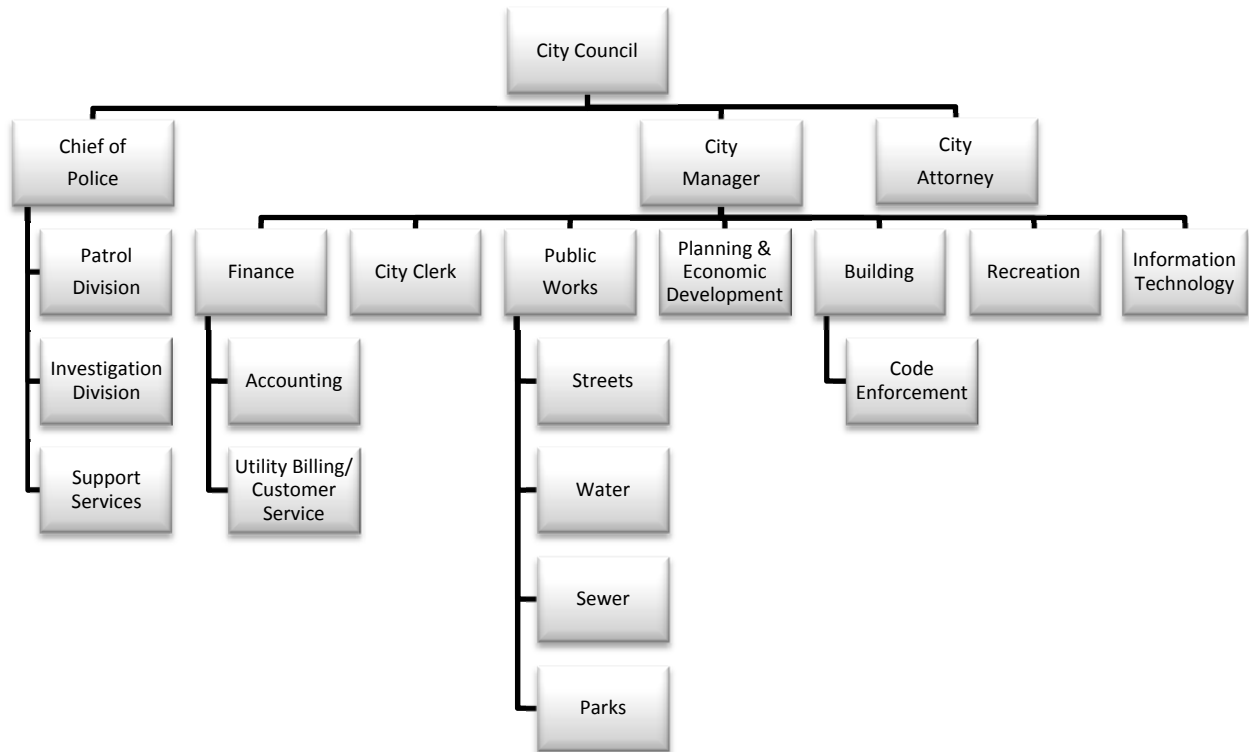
City Council

Chief of Police

Patrol Division

Investigation Division

Support Services

City Manager

City Attorney

Finance

Accounting

Utility Billing/ Customer Service

City Clerk

Public Works

Streets

Water

Sewer

Parks

Planning & Economic Development

Building

Code Enforcement

Recreation

Information Technology